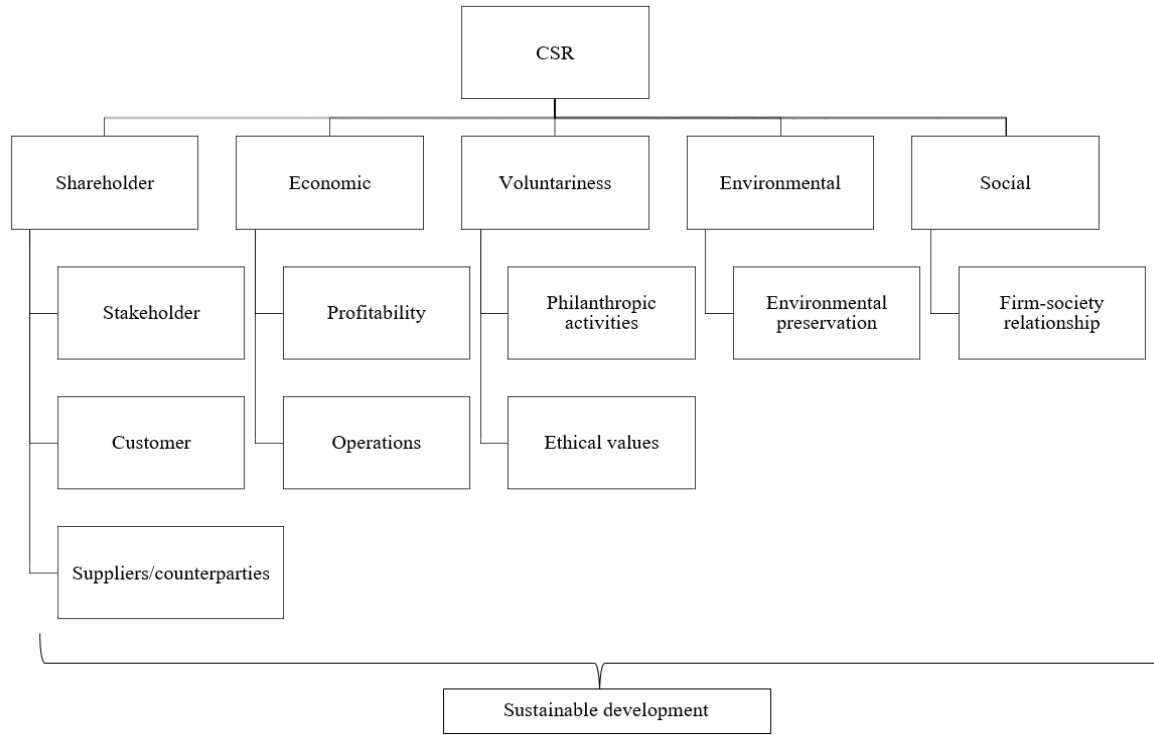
CSR

Shareholder

Stakeholder

Customer

Suppliers/counterparties

Economic

Profitability

Operations

Voluntariness

Philanthropic activities

Ethical values

Environmental

Environmental preservation

Social

Firm-society relationship

Sustainable development